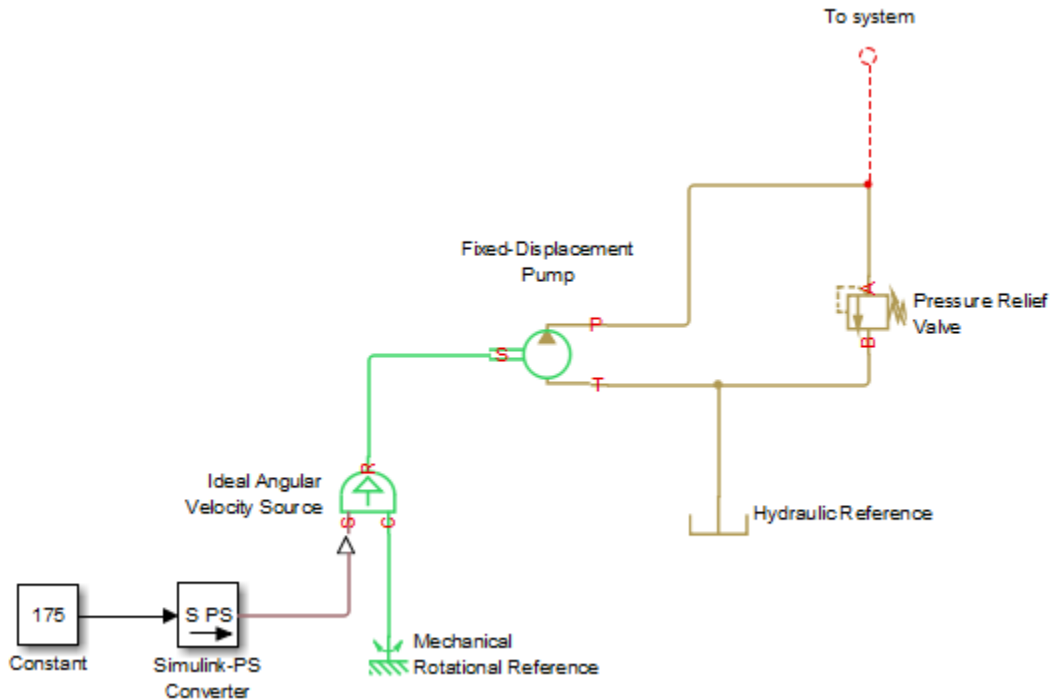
To system

Fixed-Displacement Pump

P

S

T

A

B

Pressure Relief Valve

Ideal Angular Velocity Source

R

S

C

Hydraulic Reference

175

Constant

S PS

Simulink-PS Converter

Mechanical Rotational Reference